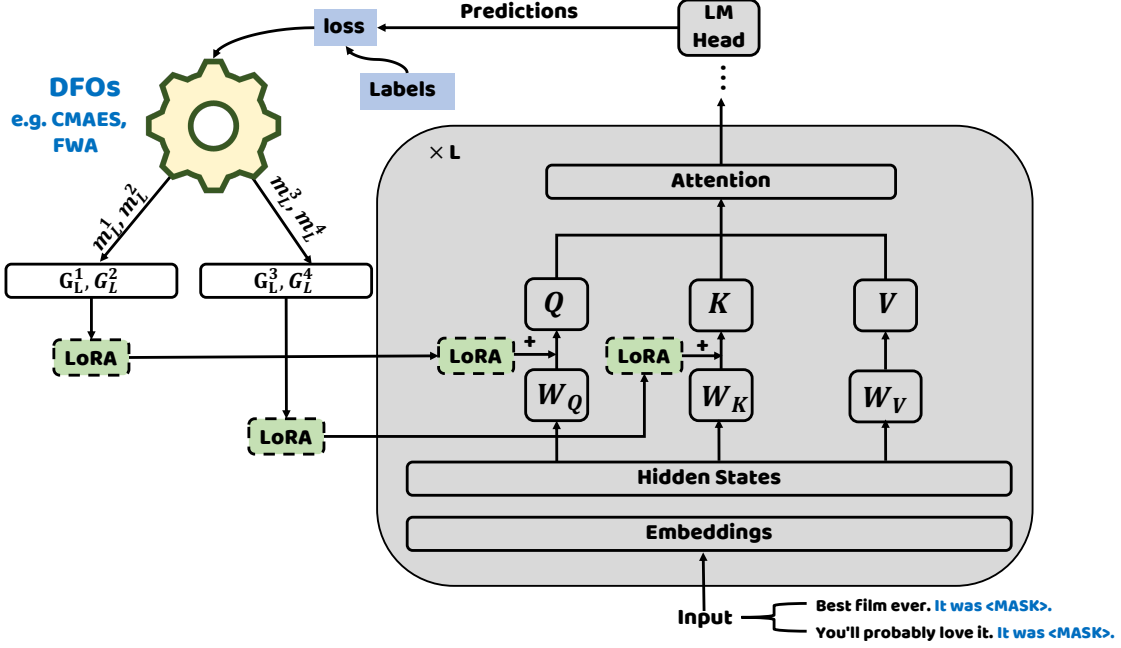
loss

Predictions

LM Head

Labels

DFOs
e.g. CMAES, FWA

$\times$ L

Attention

$m_L^1, m_L^2$

$m_L^3, m_L^4$

$G_L^1, G_L^2$

$G_L^3, G_L^4$

$Q$

$K$

$V$

LoRA

+

LoRA

+

LoRA

$W_Q$

$W_K$

$W_V$

LoRA

Hidden States

Embeddings

Input

Best film ever. It was <MASK>.

You'll probably love it. It was <MASK>.